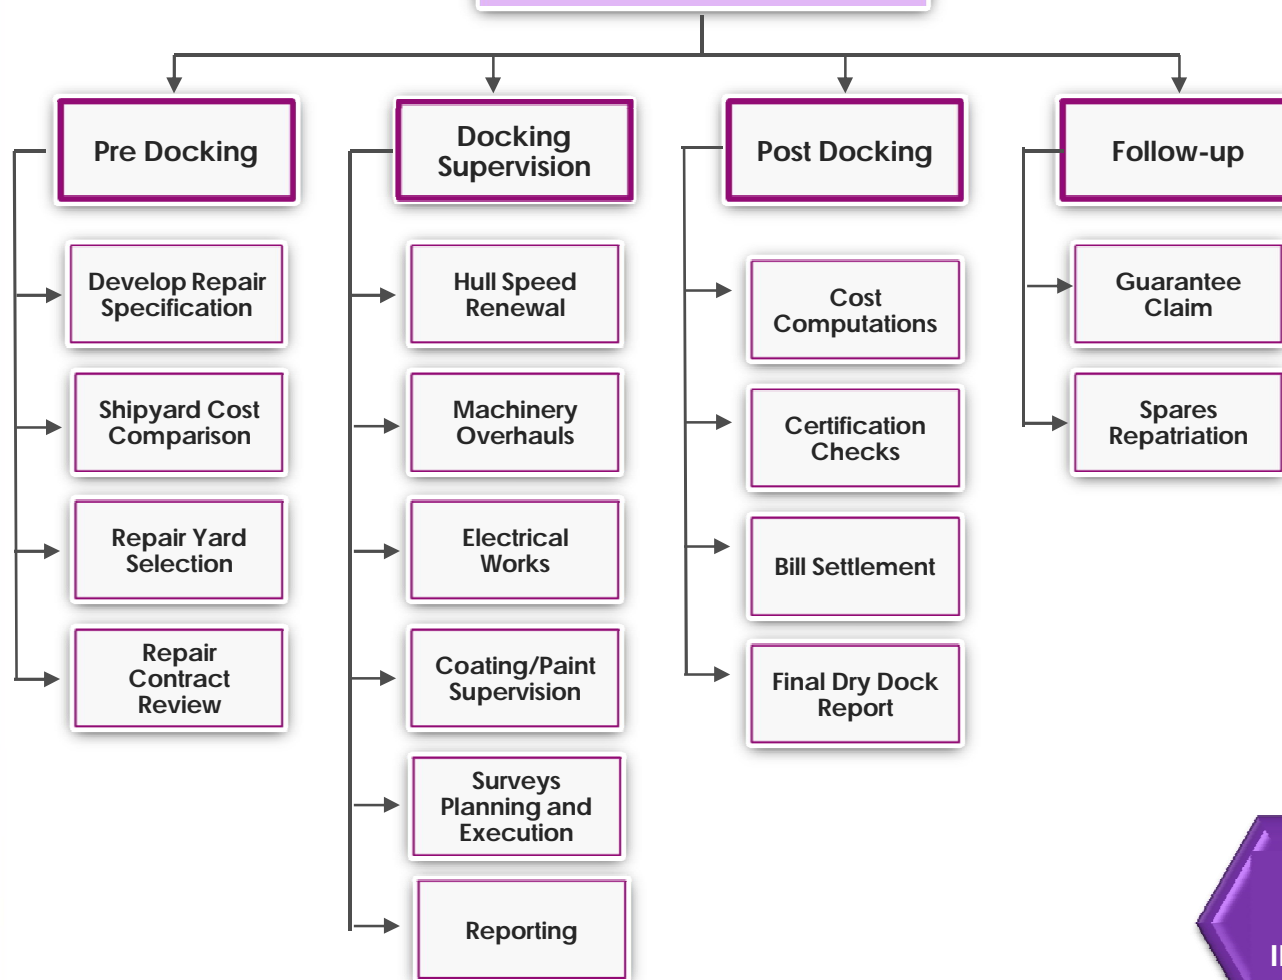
Pre Docking

Develop Repair Specification

Shipyard Cost Comparison

Repair Yard Selection

Repair Contract Review

Docking Supervision

Hull Speed Renewal

Machinery Overhauls

Electrical Works

Coating/Paint Supervision

Surveys Planning and Execution

Reporting

Post Docking

Cost Computations

Certification Checks

Bill Settlement

Final Dry Dock Report

Follow-up

Guarantee Claim

Spares Repatriation

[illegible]